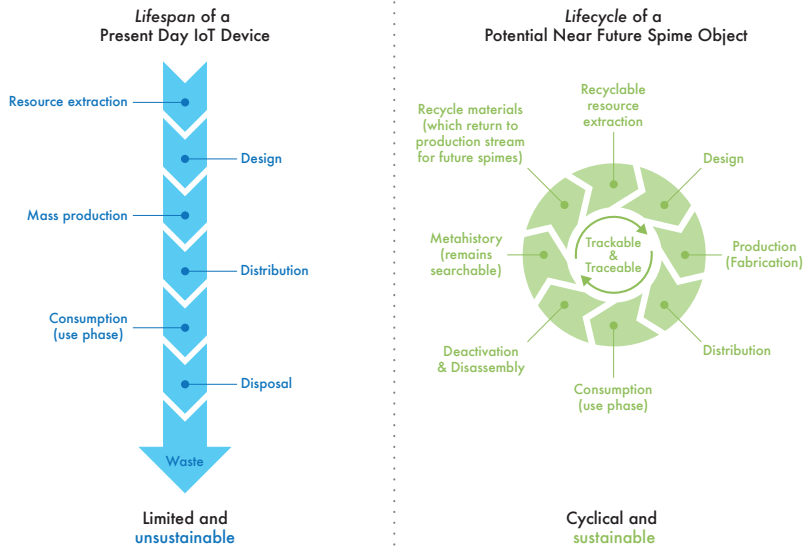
Lifespan of a
Present Day IoT Device

Resource extraction

Design

Mass production

Distribution

Consumption (use phase)

Disposal

Waste

Limited and unsustainable

Lifecycle of a
Potential Near Future Spime Object

Recyclable resource extraction

Design

Production (Fabrication)

Distribution

Consumption (use phase)

Deactivation & Disassembly

Metahistory (remains searchable)

Recycle materials (which return to production stream for future spimes)

Trackable & Traceable

Cyclical and sustainable